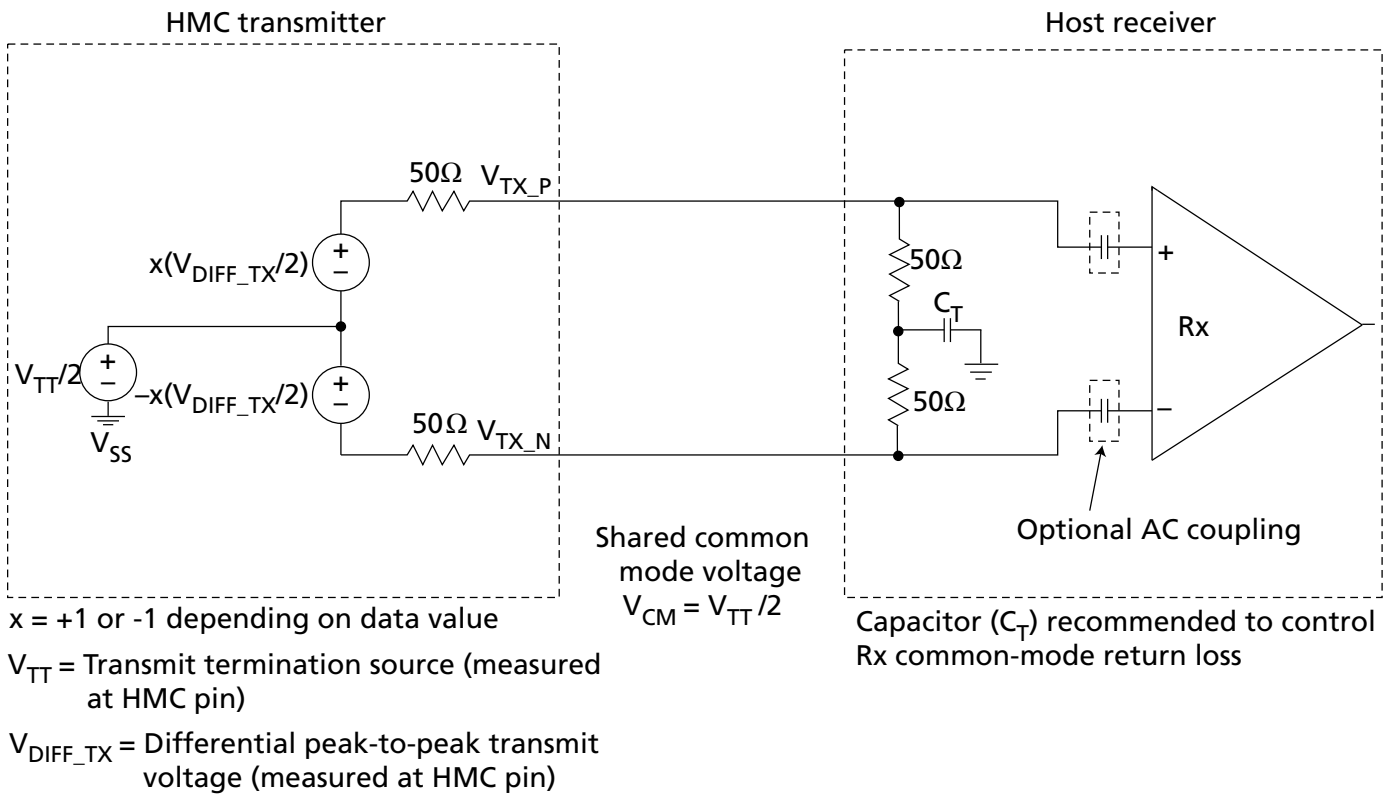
HMC transmitter

Host receiver

$50\Omega$ $V_{TX\_P}$

$x(V_{DIFF\_TX}/2)$

+

–

$V_{TT}/2$

+

–

$-x(V_{DIFF\_TX}/2)$

+

–

$V_{SS}$

$50\Omega$ $V_{TX\_N}$

$50\Omega$

$C_T$

$50\Omega$

+

–

Rx

Optional AC coupling

Shared common mode voltage $V_{CM} = V_{TT}/2$

x = +1 or -1 depending on data value

$V_{TT}$ = Transmit termination source (measured at HMC pin)

$V_{DIFF\_TX}$ = Differential peak-to-peak transmit voltage (measured at HMC pin)

Capacitor ($C_T$) recommended to control Rx common-mode return loss